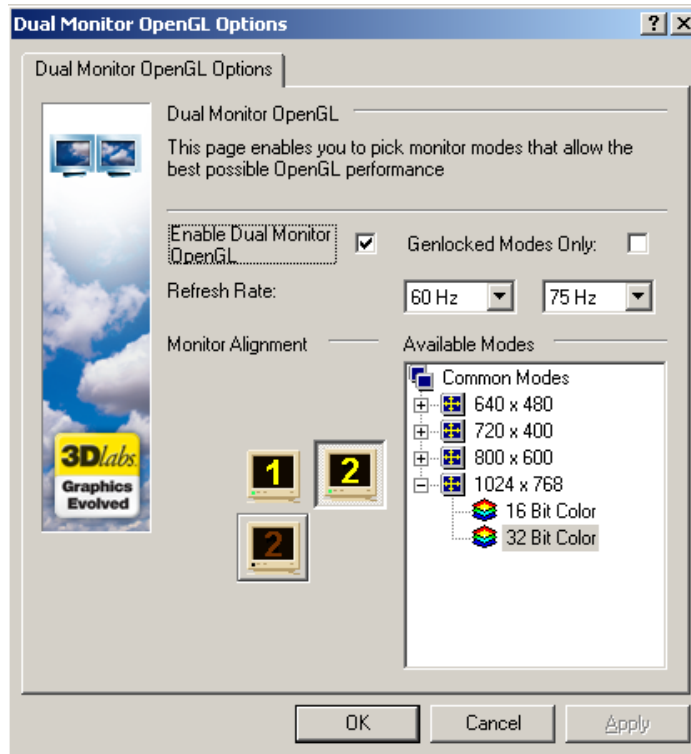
Dual Monitor OpenGL Options

?
×

Dual Monitor OpenGL Options

Dual Monitor OpenGL

This page enables you to pick monitor modes that allow the best possible OpenGL performance

Enable Dual Monitor OpenGL

Genlocked Modes Only:

Refresh Rate:

60 Hz

75 Hz

Monitor Alignment

Available Modes

Common Modes

640 x 480

720 x 400

800 x 600

1024 x 768

16 Bit Color

32 Bit Color

3Dlabs

Graphics Evolved

1

2

2

OK

Cancel

Apply